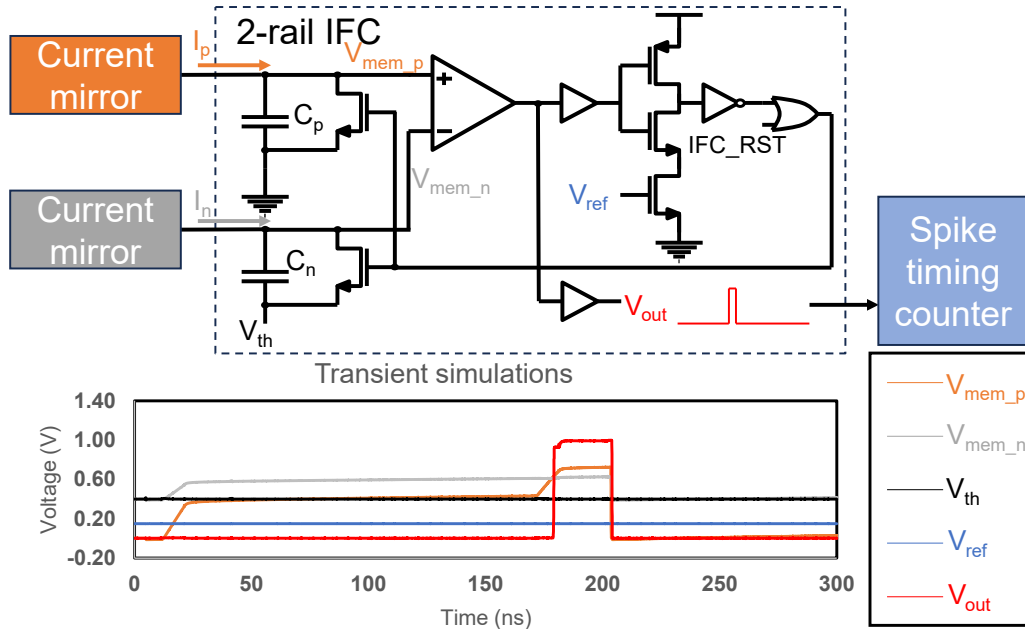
Current mirror

$I_p$

2-rail IFC

$V_{mem\_p}$

+

−

$C_p$

$V_{mem\_n}$

IFC_RST

Current mirror

$I_n$

$V_{ref}$

$C_n$

$V_{th}$

$V_{out}$

Spike timing counter

Transient simulations

1.40
1.00
0.60
0.20
-0.20

Voltage (V)

0 50 100 150 200 250 300

Time (ns)

$V_{mem\_p}$
$V_{mem\_n}$
$V_{th}$
$V_{ref}$
$V_{out}$